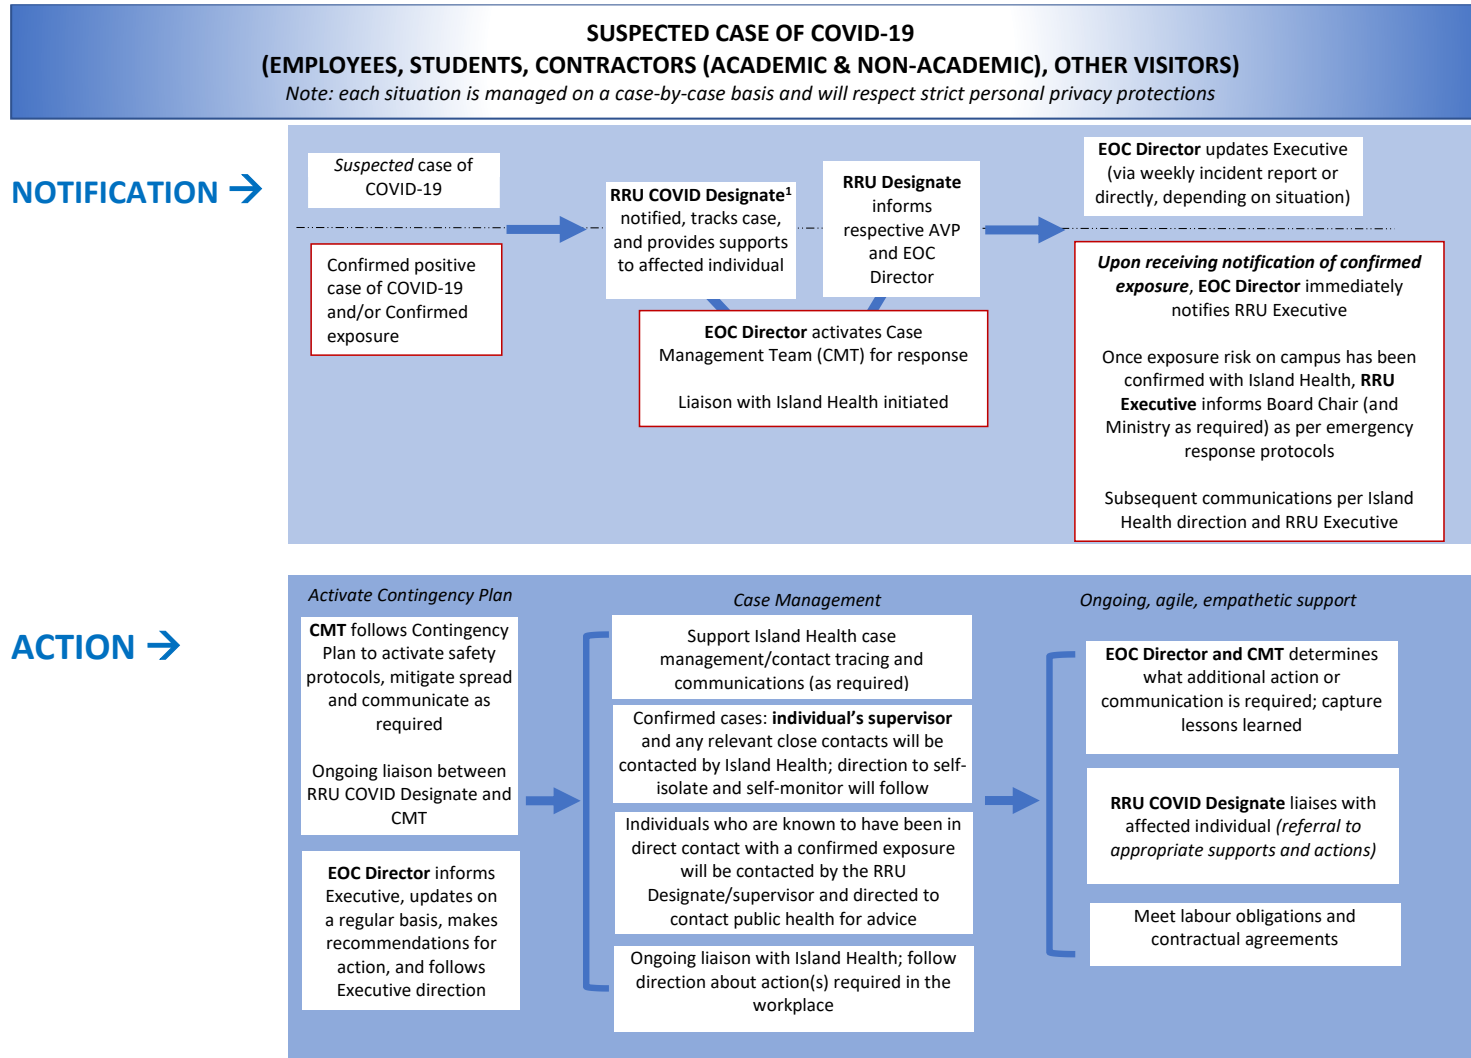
SUSPECTED CASE OF COVID-19
(EMPLOYEES, STUDENTS, CONTRACTORS (ACADEMIC & NON-ACADEMIC), OTHER VISITORS)
Note: each situation is managed on a case-by-case basis and will respect strict personal privacy protections

NOTIFICATION →

Suspected case of COVID-19

Confirmed positive case of COVID-19 and/or Confirmed exposure

RRU COVID Designate$^1$ notified, tracks case, and provides supports to affected individual

RRU Designate informs respective AVP and EOC Director

EOC Director activates Case Management Team (CMT) for response

Liaison with Island Health initiated

EOC Director updates Executive (via weekly incident report or directly, depending on situation)

Upon receiving notification of confirmed exposure, EOC Director immediately notifies RRU Executive

Once exposure risk on campus has been confirmed with Island Health, RRU Executive informs Board Chair (and Ministry as required) as per emergency response protocols

Subsequent communications per Island Health direction and RRU Executive

ACTION →

Activate Contingency Plan

CMT follows Contingency Plan to activate safety protocols, mitigate spread and communicate as required

Ongoing liaison between RRU COVID Designate and CMT

EOC Director informs Executive, updates on a regular basis, makes recommendations for action, and follows Executive direction

Case Management

Support Island Health case management/contact tracing and communications (as required)

Confirmed cases: individual's supervisor and any relevant close contacts will be contacted by Island Health; direction to self-isolate and self-monitor will follow

Individuals who are known to have been in direct contact with a confirmed exposure will be contacted by the RRU Designate/supervisor and directed to contact public health for advice

Ongoing liaison with Island Health; follow direction about action(s) required in the workplace

Ongoing, agile, empathetic support

EOC Director and CMT determines what additional action or communication is required; capture lessons learned

RRU COVID Designate liaises with affected individual (referral to appropriate supports and actions)

Meet labour obligations and contractual agreements